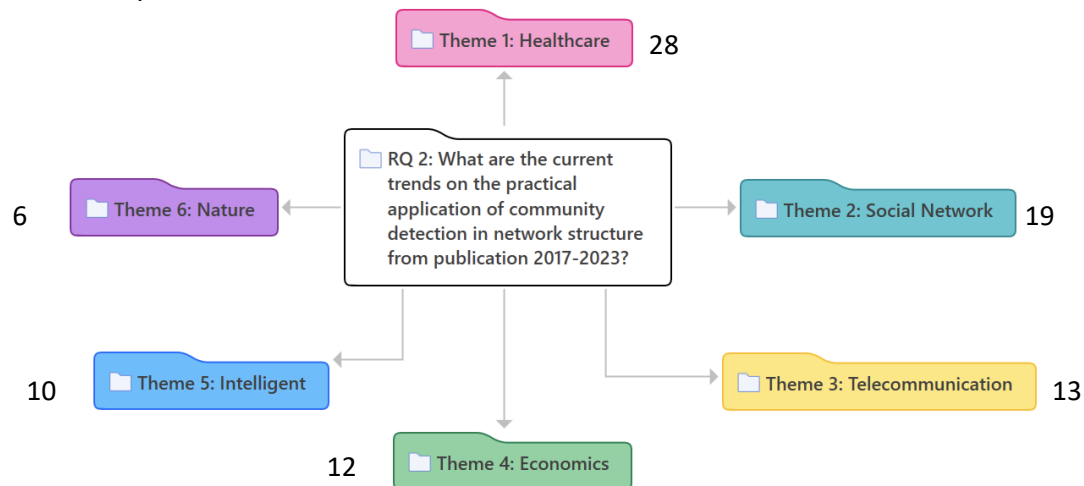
Theme 1: Healthcare 28

RQ 2: What are the current trends on the practical application of community detection in network structure from publication 2017-2023?

6 Theme 6: Nature

Theme 2: Social Network 19

10 Theme 5: Intelligent

Theme 3: Telecommunication 13

12 Theme 4: Economics